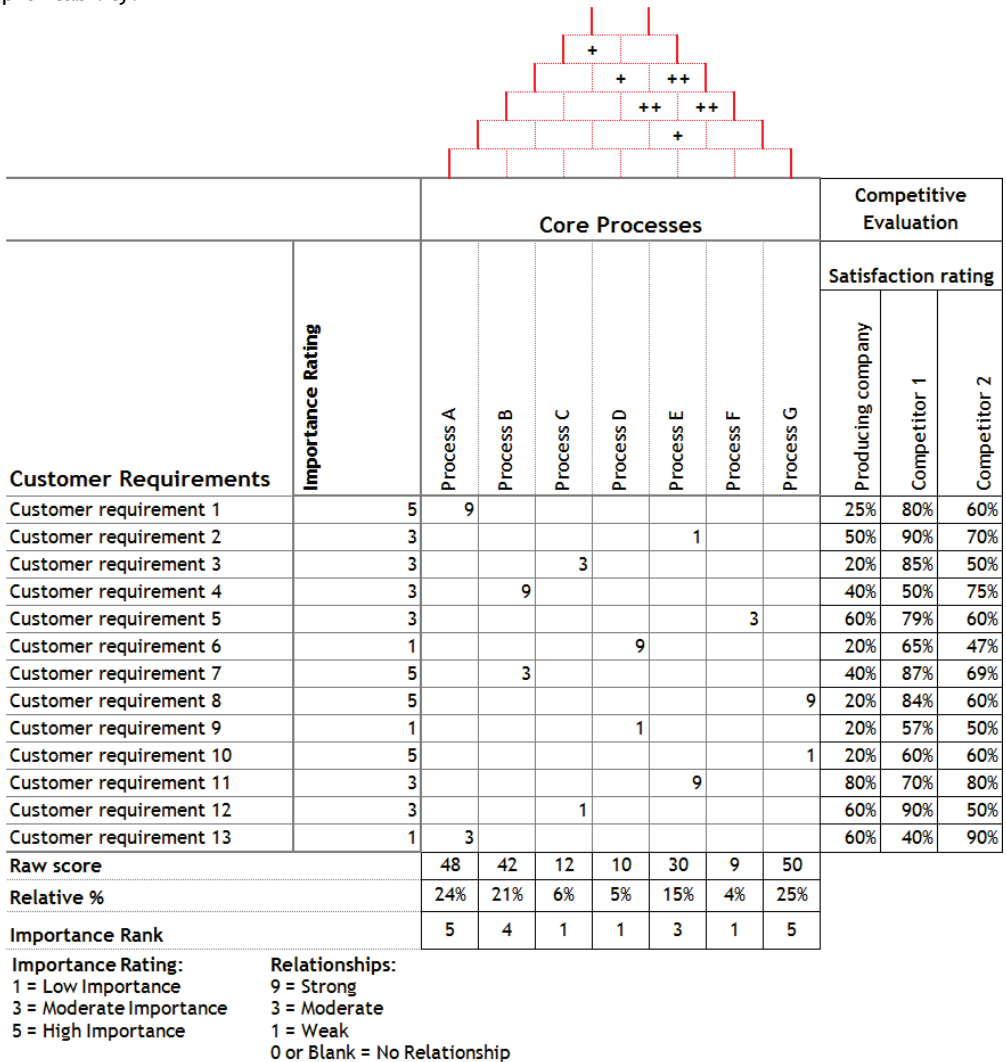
+
+ ++
++ ++
+

| Customer Requirements | Importance Rating | Process A | Process B | Process C | Process D | Process E | Process F | Process G | Producing company | Competitor 1 | Competitor 2 |
|---|---|---|---|---|---|---|---|---|---|---|---|
| Customer requirement 1 | 5 | 9 | | | | | | | 25% | 80% | 60% |
| Customer requirement 2 | 3 | | | | | 1 | | | 50% | 90% | 70% |
| Customer requirement 3 | 3 | | | 3 | | | | | 20% | 85% | 50% |
| Customer requirement 4 | 3 | | 9 | | | | | | 40% | 50% | 75% |
| Customer requirement 5 | 3 | | | | | | 3 | | 60% | 79% | 60% |
| Customer requirement 6 | 1 | | | | 9 | | | | 20% | 65% | 47% |
| Customer requirement 7 | 5 | | 3 | | | | | | 40% | 87% | 69% |
| Customer requirement 8 | 5 | | | | | | | 9 | 20% | 84% | 60% |
| Customer requirement 9 | 1 | | | | 1 | | | | 20% | 57% | 50% |
| Customer requirement 10 | 5 | | | | | | | 1 | 20% | 60% | 60% |
| Customer requirement 11 | 3 | | | | | 9 | | | 80% | 70% | 80% |
| Customer requirement 12 | 3 | | | 1 | | | | | 60% | 90% | 50% |
| Customer requirement 13 | 1 | 3 | | | | | | | 60% | 40% | 90% |
| Raw score | | 48 | 42 | 12 | 10 | 30 | 9 | 50 | | | |
| Relative % | | 24% | 21% | 6% | 5% | 15% | 4% | 25% | | | |
| Importance Rank | | 5 | 4 | 1 | 1 | 3 | 1 | 5 | | | |

Core Processes
Competitive Evaluation
Satisfaction rating

Importance Rating:
1 = Low Importance
3 = Moderate Importance
5 = High Importance

Relationships:
9 = Strong
3 = Moderate
1 = Weak
0 or Blank = No Relationship